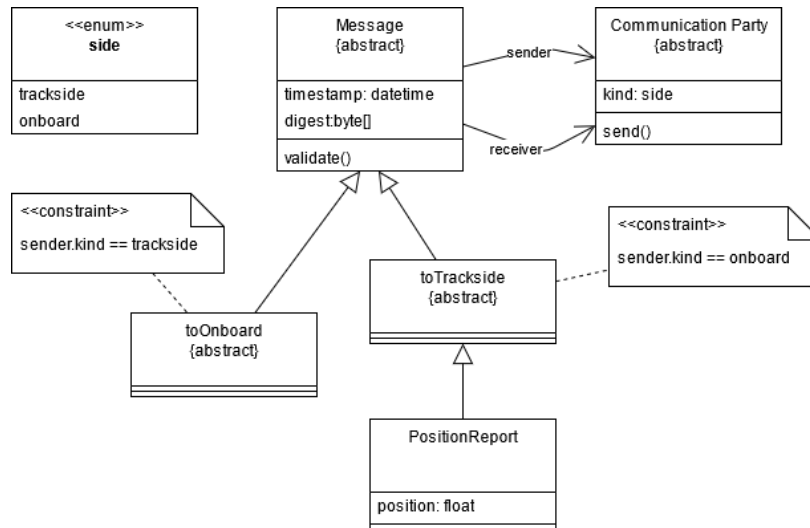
<<enum>>
side

trackside
onboard

Message
{abstract}

timestamp: datetime
digest:byte[]

validate()

sender

receiver

Communication Party
{abstract}

kind: side

send()

<<constraint>>
sender.kind == trackside

<<constraint>>
sender.kind == onboard

toTrackside
{abstract}

toOnboard
{abstract}

PositionReport

position: float